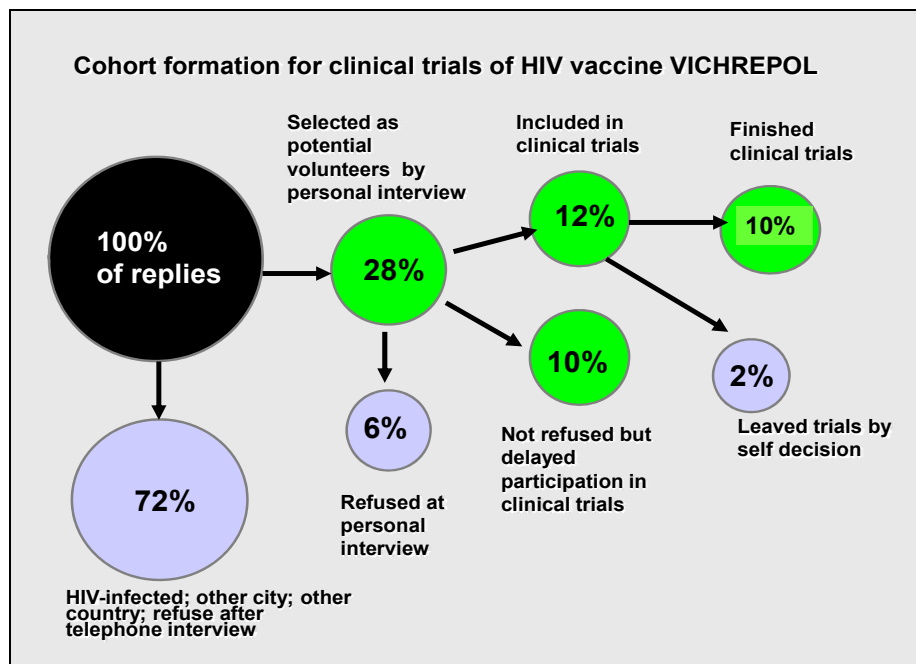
Cohort formation for clinical trials of HIV vaccine VICHREPOL

Selected as potential volunteers by personal interview

Included in clinical trials

Finished clinical trials

100% of replies

28%

12%

10%

10%

2%

6%

72%

Not refused but delayed participation in clinical trials

Leaved trials by self decision

Refused at personal interview

HIV-infected; other city; other country; refuse after telephone interview